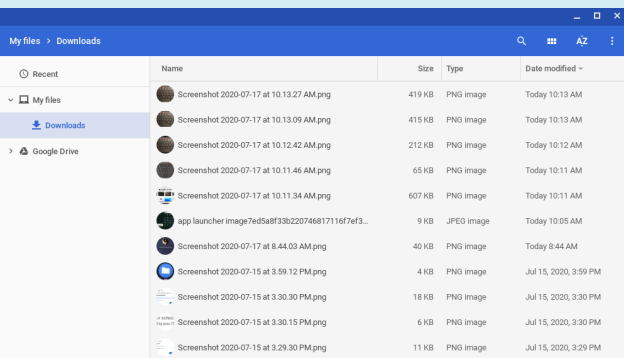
My files > Downloads

AZ

Recent

My files

Downloads

Google Drive

| Name | Size | Type | Date modified |
|---|---|---|---|
| Screenshot 2020-07-17 at 10.13.27 AM.png | 419 KB | PNG image | Today 10:13 AM |
| Screenshot 2020-07-17 at 10.13.09 AM.png | 415 KB | PNG image | Today 10:13 AM |
| Screenshot 2020-07-17 at 10.12.42 AM.png | 212 KB | PNG image | Today 10:12 AM |
| Screenshot 2020-07-17 at 10.11.46 AM.png | 65 KB | PNG image | Today 10:11 AM |
| Screenshot 2020-07-17 at 10.11.34 AM.png | 607 KB | PNG image | Today 10:11 AM |
| app launcher image7ed5a8f33b220746817116f7ef3... | 9 KB | JPEG image | Today 10:05 AM |
| Screenshot 2020-07-17 at 8.44.03 AM.png | 40 KB | PNG image | Today 8:44 AM |
| Screenshot 2020-07-15 at 3.59.12 PM.png | 4 KB | PNG image | Jul 15, 2020, 3:59 PM |
| Screenshot 2020-07-15 at 3.30.30 PM.png | 18 KB | PNG image | Jul 15, 2020, 3:30 PM |
| Screenshot 2020-07-15 at 3.30.15 PM.png | 6 KB | PNG image | Jul 15, 2020, 3:30 PM |
| Screenshot 2020-07-15 at 3.29.30 PM.png | 11 KB | PNG image | Jul 15, 2020, 3:29 PM |